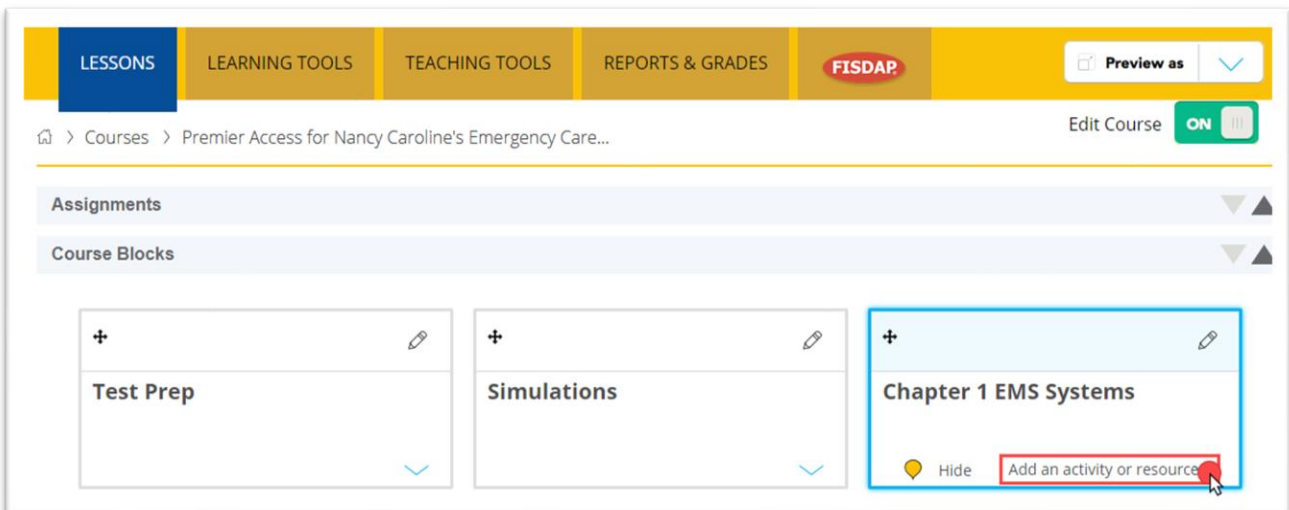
LESSONS LEARNING TOOLS TEACHING TOOLS REPORTS & GRADES FISDAP

Preview as

Courses > Premier Access for Nancy Caroline's Emergency Care...

Edit Course ON

Assignments

Course Blocks

Test Prep

Simulations

Chapter 1 EMS Systems

Hide Add an activity or resource